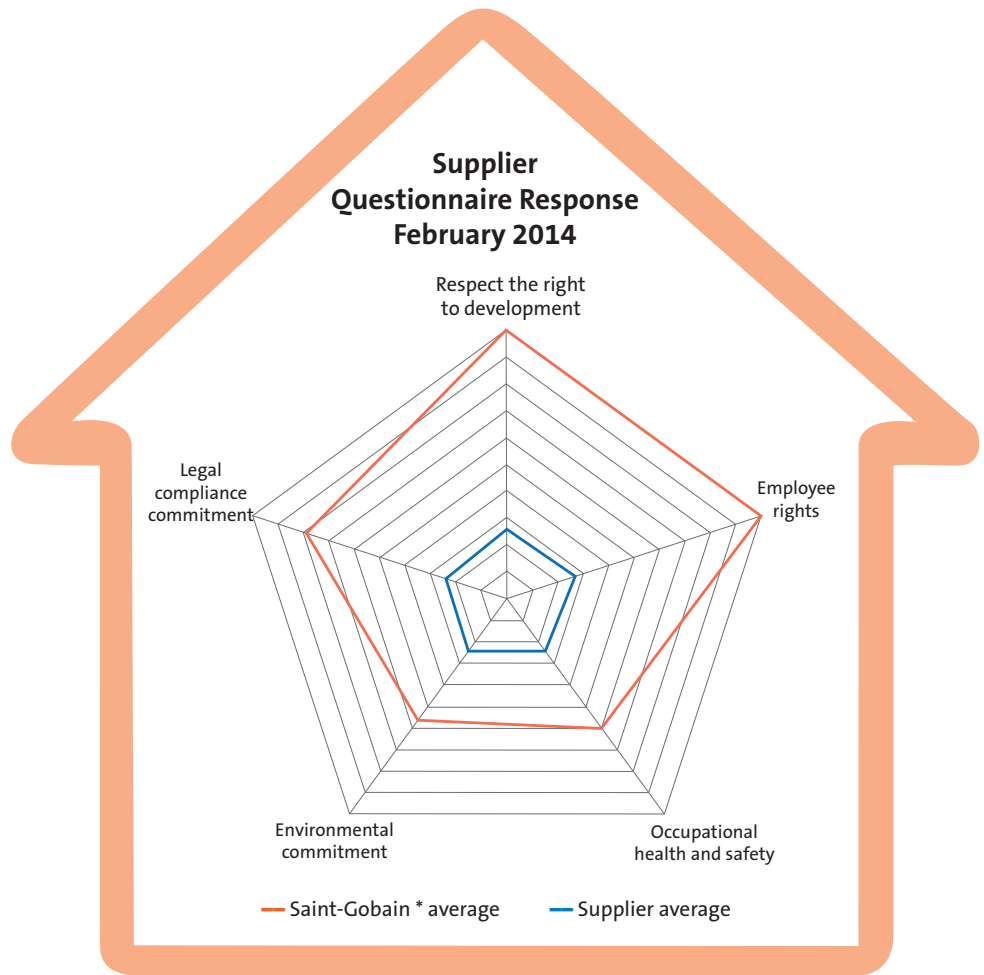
Supplier Questionnaire Response February 2014

Respect the right to development

Employee rights

Occupational health and safety

Environmental commitment

Legal compliance commitment

Saint-Gobain * average

Supplier average